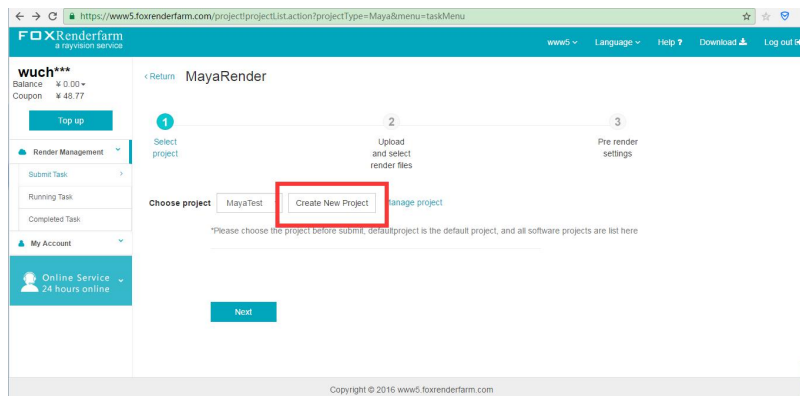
https://www5.foxrenderfarm.com/project!projectList.action?projectType=Maya&menu=taskMenu

FOXRenderfarm
a rayvision service

www5 Language Help Download Log out

wuch***
Balance ¥ 0.00
Coupon ¥ 48.77

Top up

Render Management
Submit Task
Running Task
Completed Task
My Account

Online Service
24 hours online

< Return MayaRender

1
Select project

2
Upload and select render files

3
Pre render settings

Choose project MayaTest Create New Project Manage project

*Please choose the project before submit, defaultproject is the default project, and all software projects are list here

Next

Copyright © 2016 www5.foxrenderfarm.com